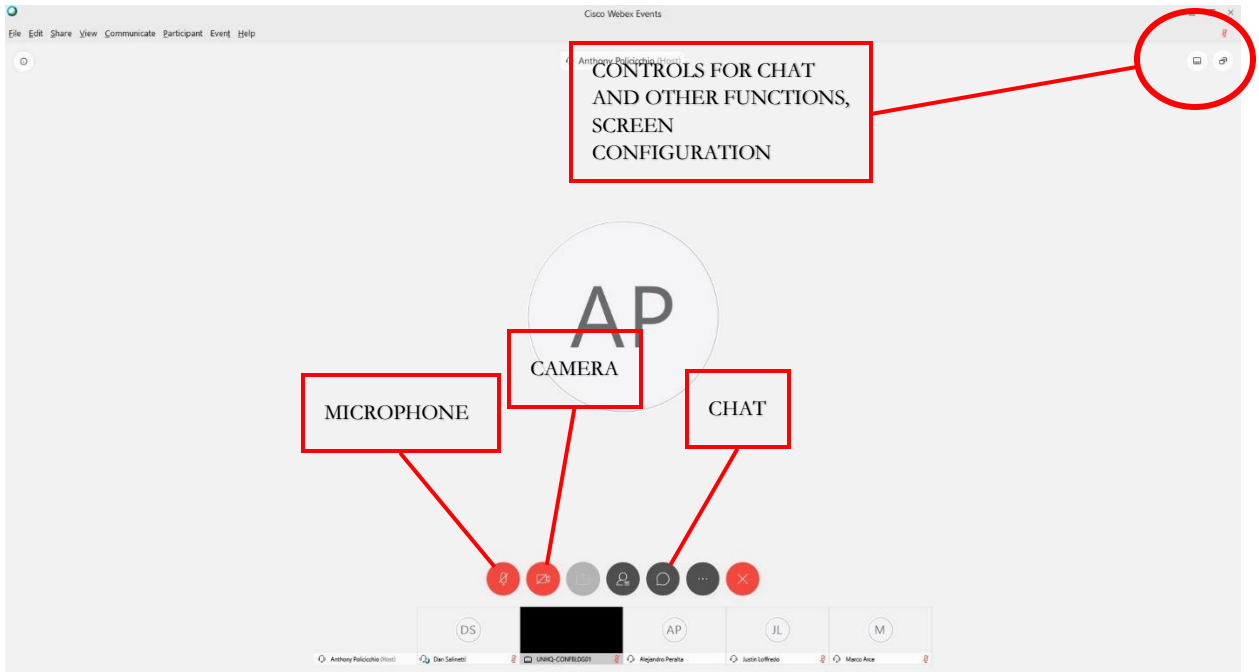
Cisco Webex Events

File Edit Share View Communicate Participant Event Help

Anthony Policicchio (Host)

CONTROLS FOR CHAT AND OTHER FUNCTIONS, SCREEN CONFIGURATION

AP

CAMERA

MICROPHONE

CHAT

DS

AP

JL

M

Anthony Policicchio (Host)

Dan Salinetti

UNHQ-CONFBLDG01

Alejandro Peralta

Justin Loffredo

Marco Arce